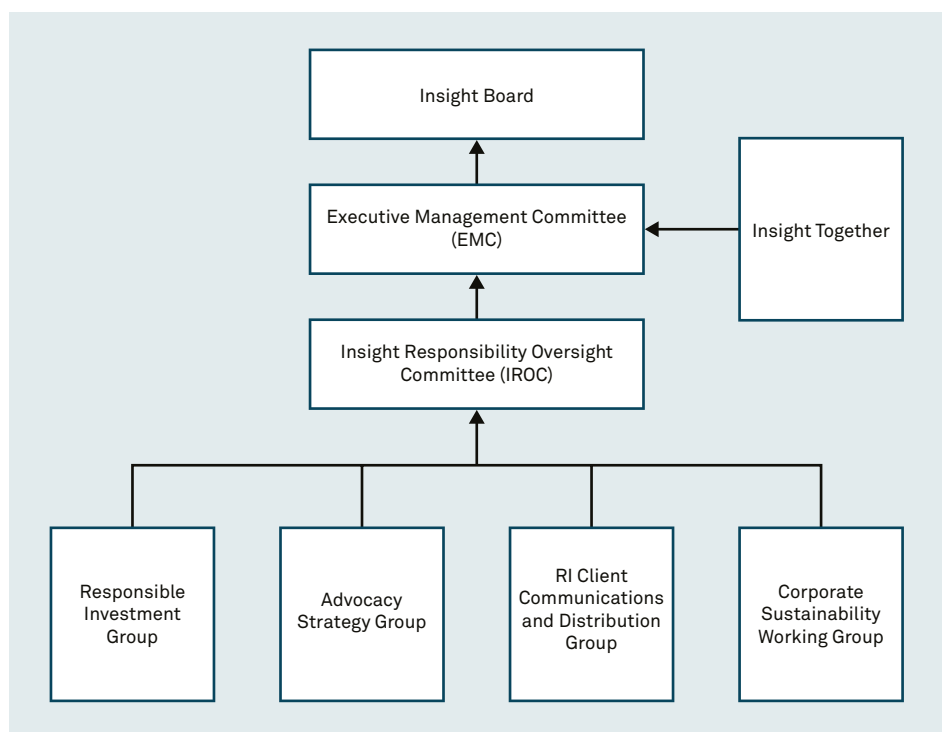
Insight Board

Executive Management Committee (EMC)

Insight Together

Insight Responsibility Oversight Committee (IROC)

Responsible Investment Group

Advocacy Strategy Group

RI Client Communications and Distribution Group

Corporate Sustainability Working Group